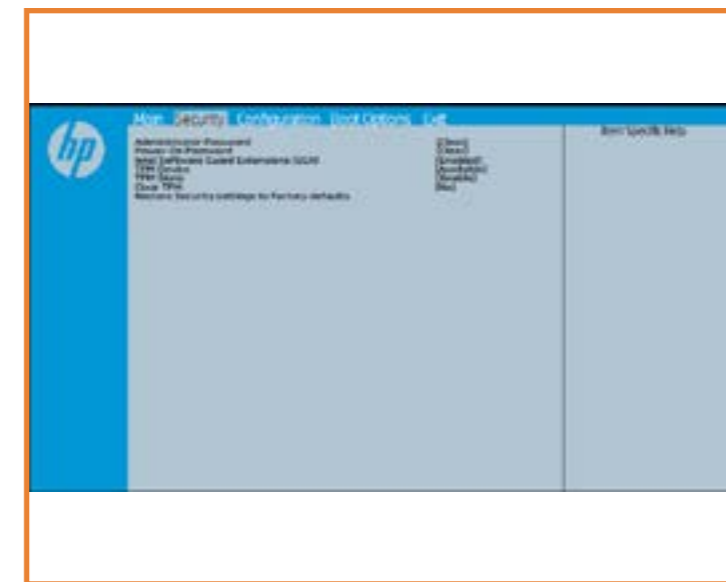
hp

Main Security Configuration Boot Options Exit

Administrator Password [Clear]
Power-On Password [Clear]
Intel Software Guard Extensions (SGX) [Enabled]
TPM Device [Available]
TPM State [Enabled]
Clear TPM [No]
Restore Security settings to Factory defaults

Item Specific Help